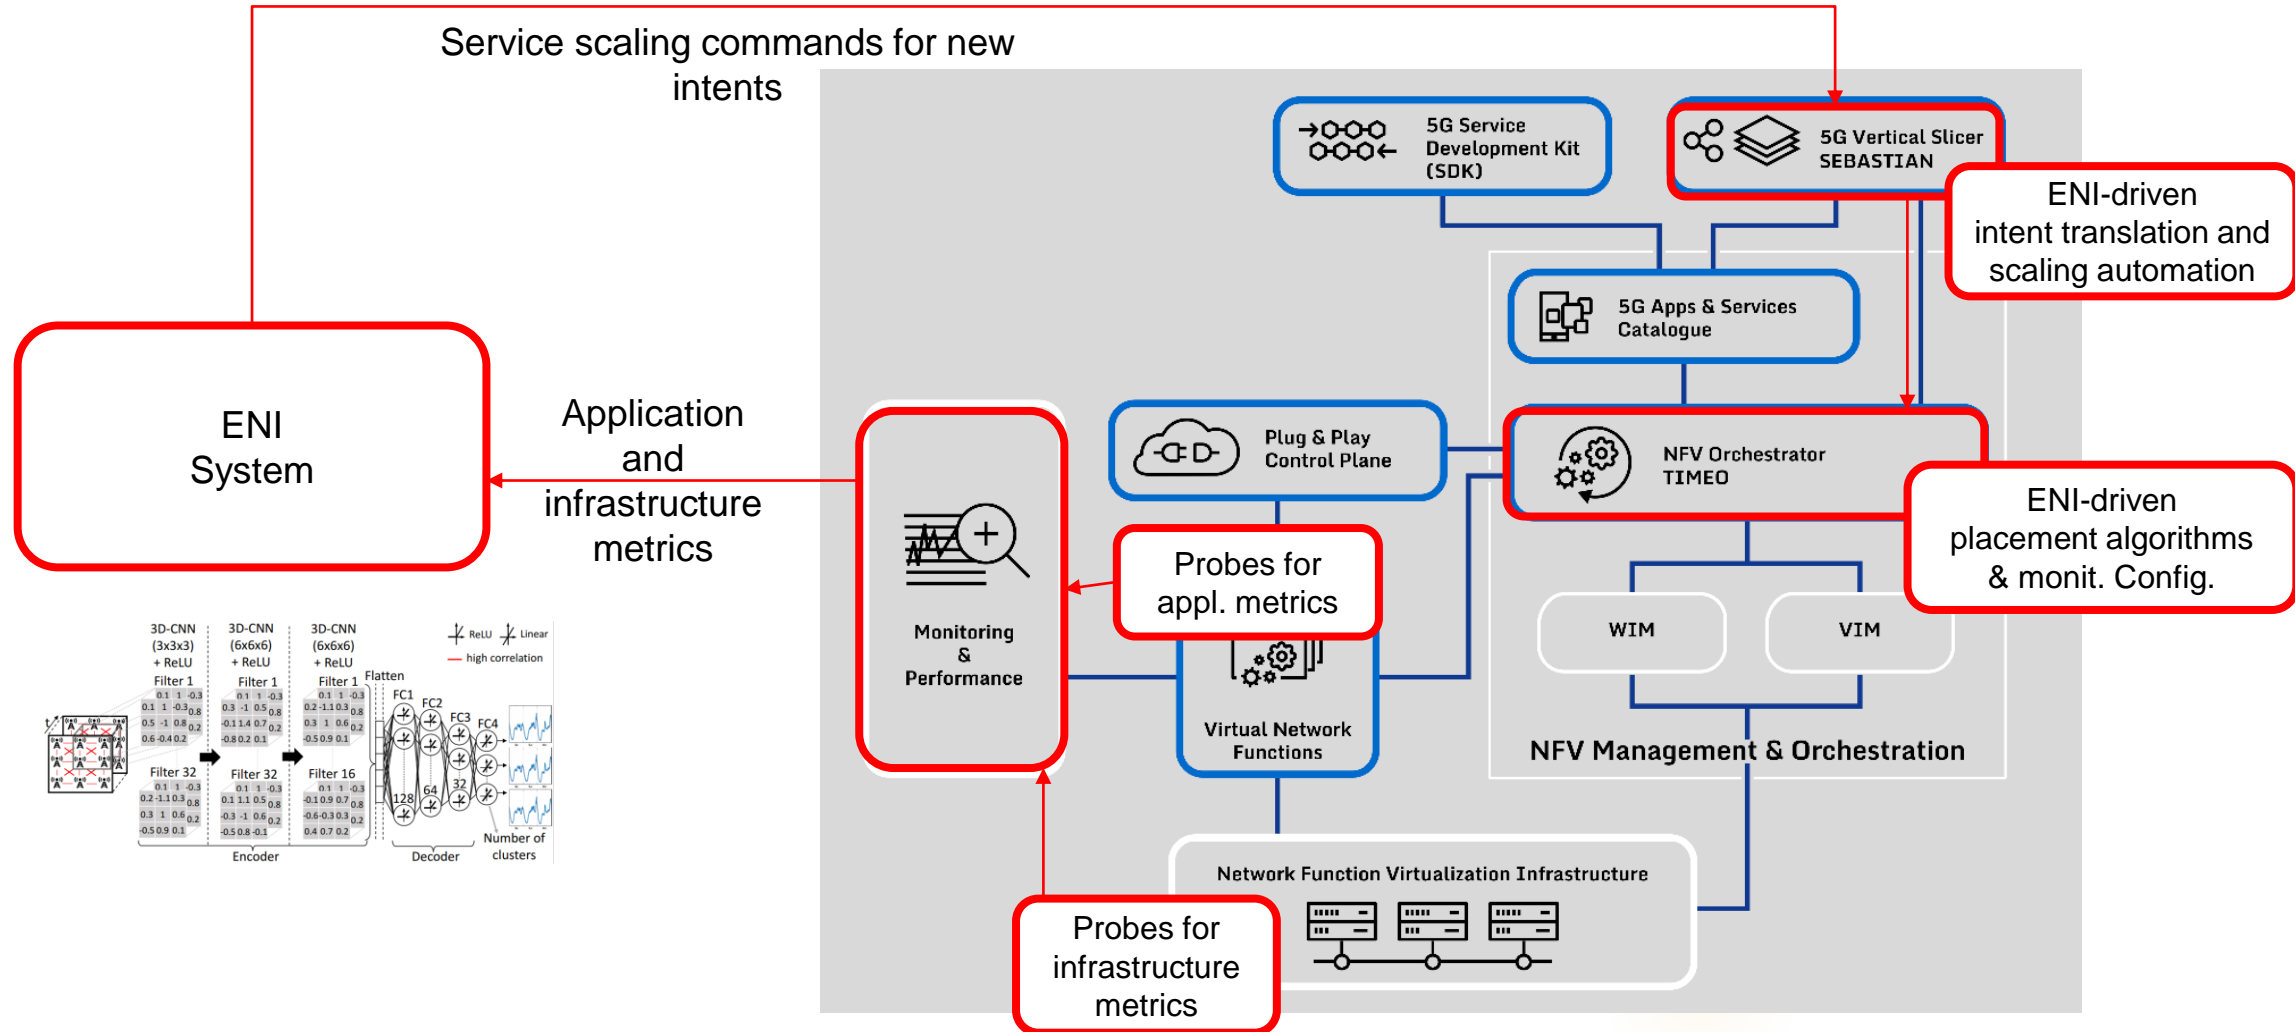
Service scaling commands for new intents

ENI System

Application and infrastructure metrics

5G Service Development Kit (SDK)

5G Vertical Slicer SEBASTIAN

ENI-driven intent translation and scaling automation

5G Apps & Services Catalogue

Plug & Play Control Plane

NFV Orchestrator TIMEO

ENI-driven placement algorithms & monit. Config.

Monitoring & Performance

Probes for appl. metrics

WIM

VIM

Virtual Network Functions

NFV Management & Orchestration

Network Function Virtualization Infrastructure

Probes for infrastructure metrics

3D-CNN (3x3x3) + ReLU

3D-CNN (6x6x6) + ReLU

3D-CNN (6x6x6) + ReLU

ReLU Linear
high correlation

Filter 1
Filter 1
Filter 1
Flatten

Filter 32
Filter 32
Filter 16

FC1 FC2 FC3 FC4

128 64 32

Encoder
Decoder
Number of clusters